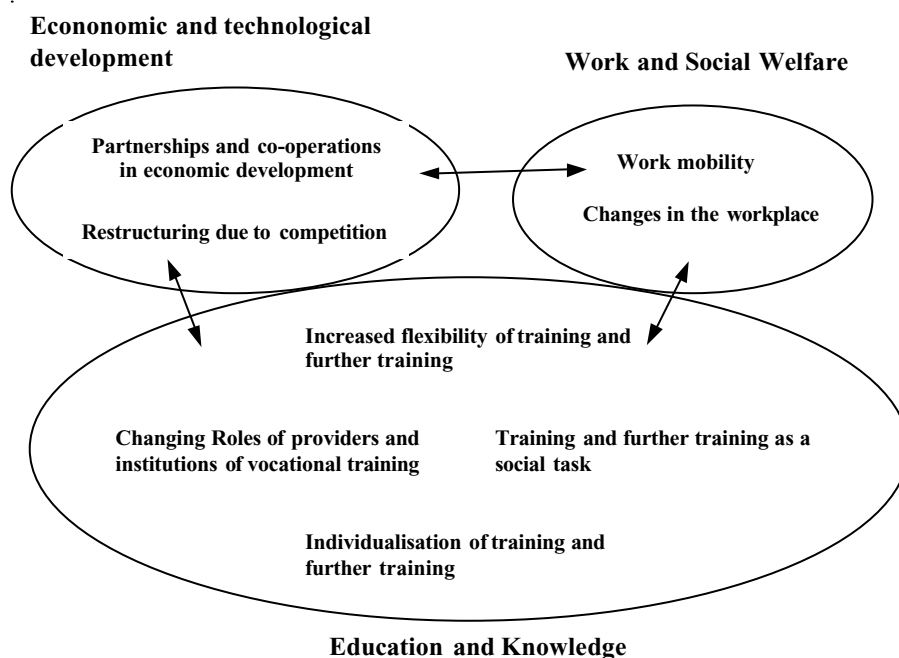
Econonomic and technological development

Work and Social Welfare

Partnerships and co-operations in economic development

Restructuring due to competition

Work mobility

Changes in the workplace

Increased flexibility of training and further training

Changing Roles of providers and institutions of vocational training

Training and further training as a social task

Individualisation of training and further training

Education and Knowledge